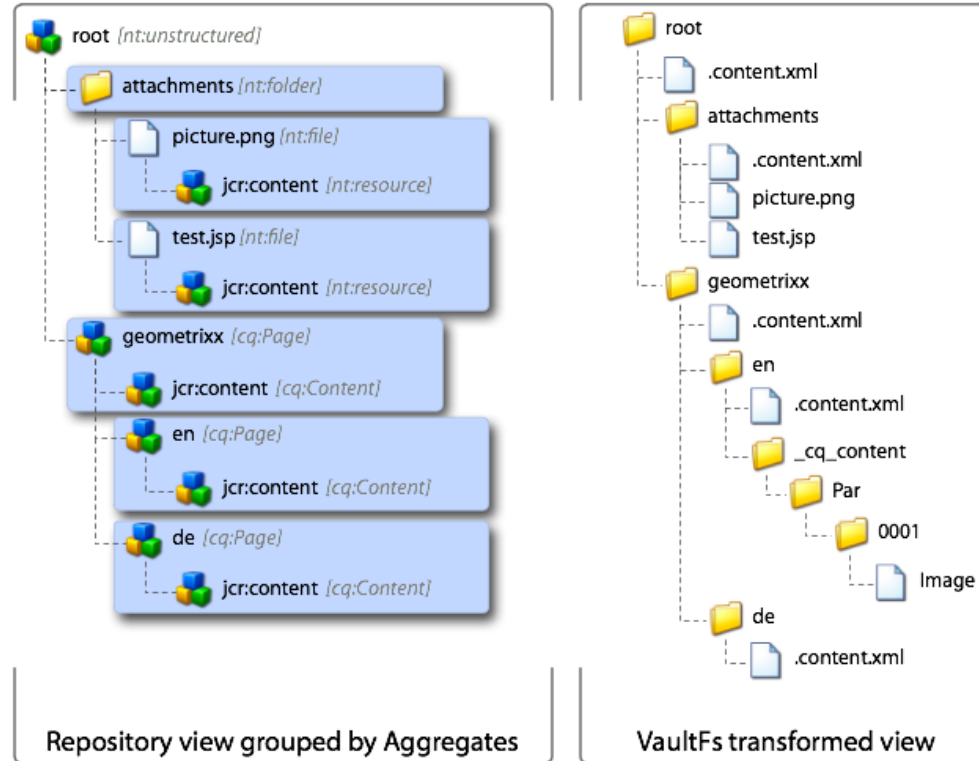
root [nt:unstructured]
attachments [nt:folder]
picture.png [nt:file]
jcr:content [nt:resource]
test.jsp [nt:file]
jcr:content [nt:resource]
geometrixx [cq:Page]
jcr:content [cq:Content]
en [cq:Page]
jcr:content [cq:Content]
de [cq:Page]
jcr:content [cq:Content]

Repository view grouped by Aggregates

root
.content.xml
attachments
.content.xml
picture.png
test.jsp
geometrixx
.content.xml
en
.content.xml
_cq_content
Par
0001
Image
de
.content.xml

VaultFs transformed view